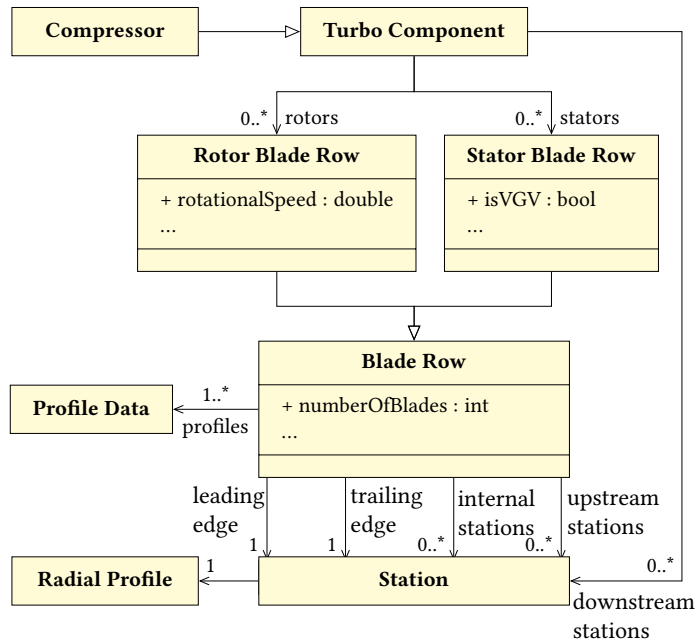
Compressor

Turbo Component

0..* rotors

0..* stators

Rotor Blade Row

+ rotationalSpeed : double
...

Stator Blade Row

+ isVGV : bool
...

Blade Row

+ numberOfBlades : int
...

1..*
profiles

Profile Data

leading edge

trailing edge

internal stations

upstream stations

1

1

0..*

0..*

0..*

Radial Profile

1

Station

downstream stations